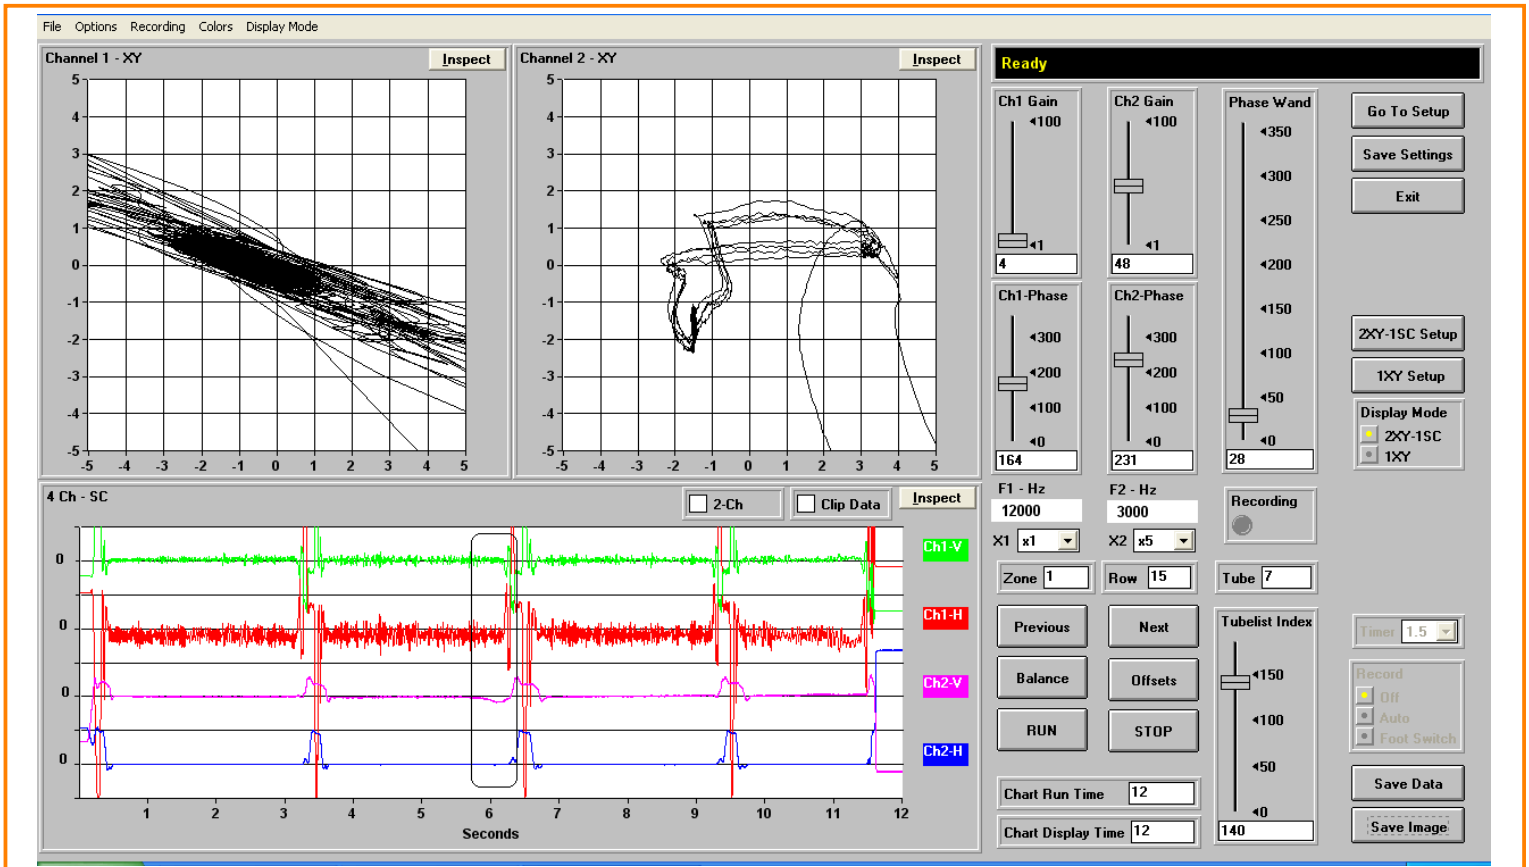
File Options Recording Colors Display Mode

Channel 1 - XY Inspect

5 4 3 2 1 0 -1 -2 -3 -4 -5

-5 -4 -3 -2 -1 0 1 2 3 4 5

Channel 2 - XY Inspect

5 4 3 2 1 0 -1 -2 -3 -4 -5

-5 -4 -3 -2 -1 0 1 2 3 4 5

Ready

Ch1 Gain
100
1
4

Ch2 Gain
100
1
48

Phase Wand
350
300
250
200
150
100
50
0
28

Go To Setup
Save Settings
Exit

Ch1-Phase
300
200
100
0
164

Ch2-Phase
300
200
100
0
231

2XY-1SC Setup
1XY Setup

Display Mode
2XY-1SC
1XY

4 Ch - SC
2-Ch
Clip Data
Inspect

0
0
0
0

Ch1-V
Ch1-H
Ch2-V
Ch2-H

1 2 3 4 5 6 7 8 9 10 11 12
Seconds

F1 - Hz
12000
F2 - Hz
3000
X1 x1
X2 x5

Recording

Zone 1
Row 15
Tube 7

Previous
Next
Balance
Offsets
RUN
STOP

Tubelist Index
150
100
50
0
140

Timer 1.5

Record
Off
Auto
Foot Switch

Chart Run Time 12
Chart Display Time 12

Save Data
Save Image